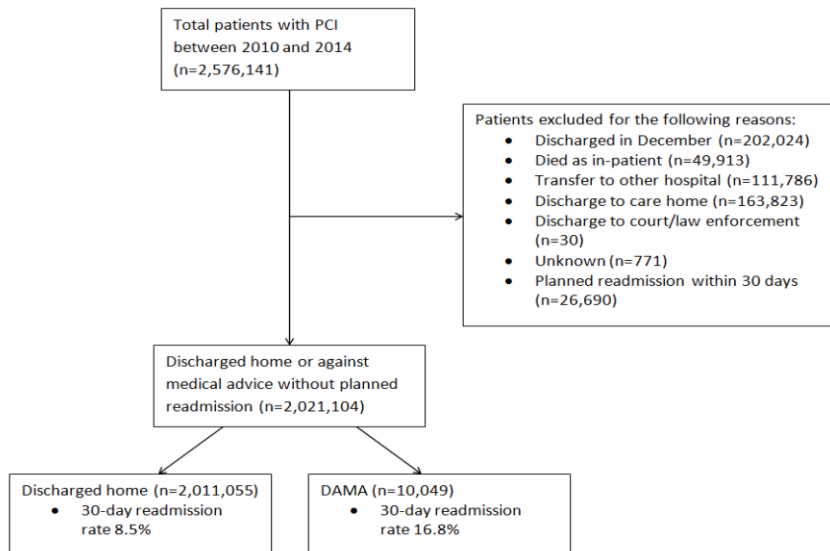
Total patients with PCI between 2010 and 2014 (n=2,576,141)

Patients excluded for the following reasons:
- Discharged in December (n=202,024)
- Died as in-patient (n=49,913)
- Transfer to other hospital (n=111,786)
- Discharge to care home (n=163,823)
- Discharge to court/law enforcement (n=30)
- Unknown (n=771)
- Planned readmission within 30 days (n=26,690)

Discharged home or against medical advice without planned readmission (n=2,021,104)

Discharged home (n=2,011,055)
- 30-day readmission rate 8.5%

DAMA (n=10,049)
- 30-day readmission rate 16.8%